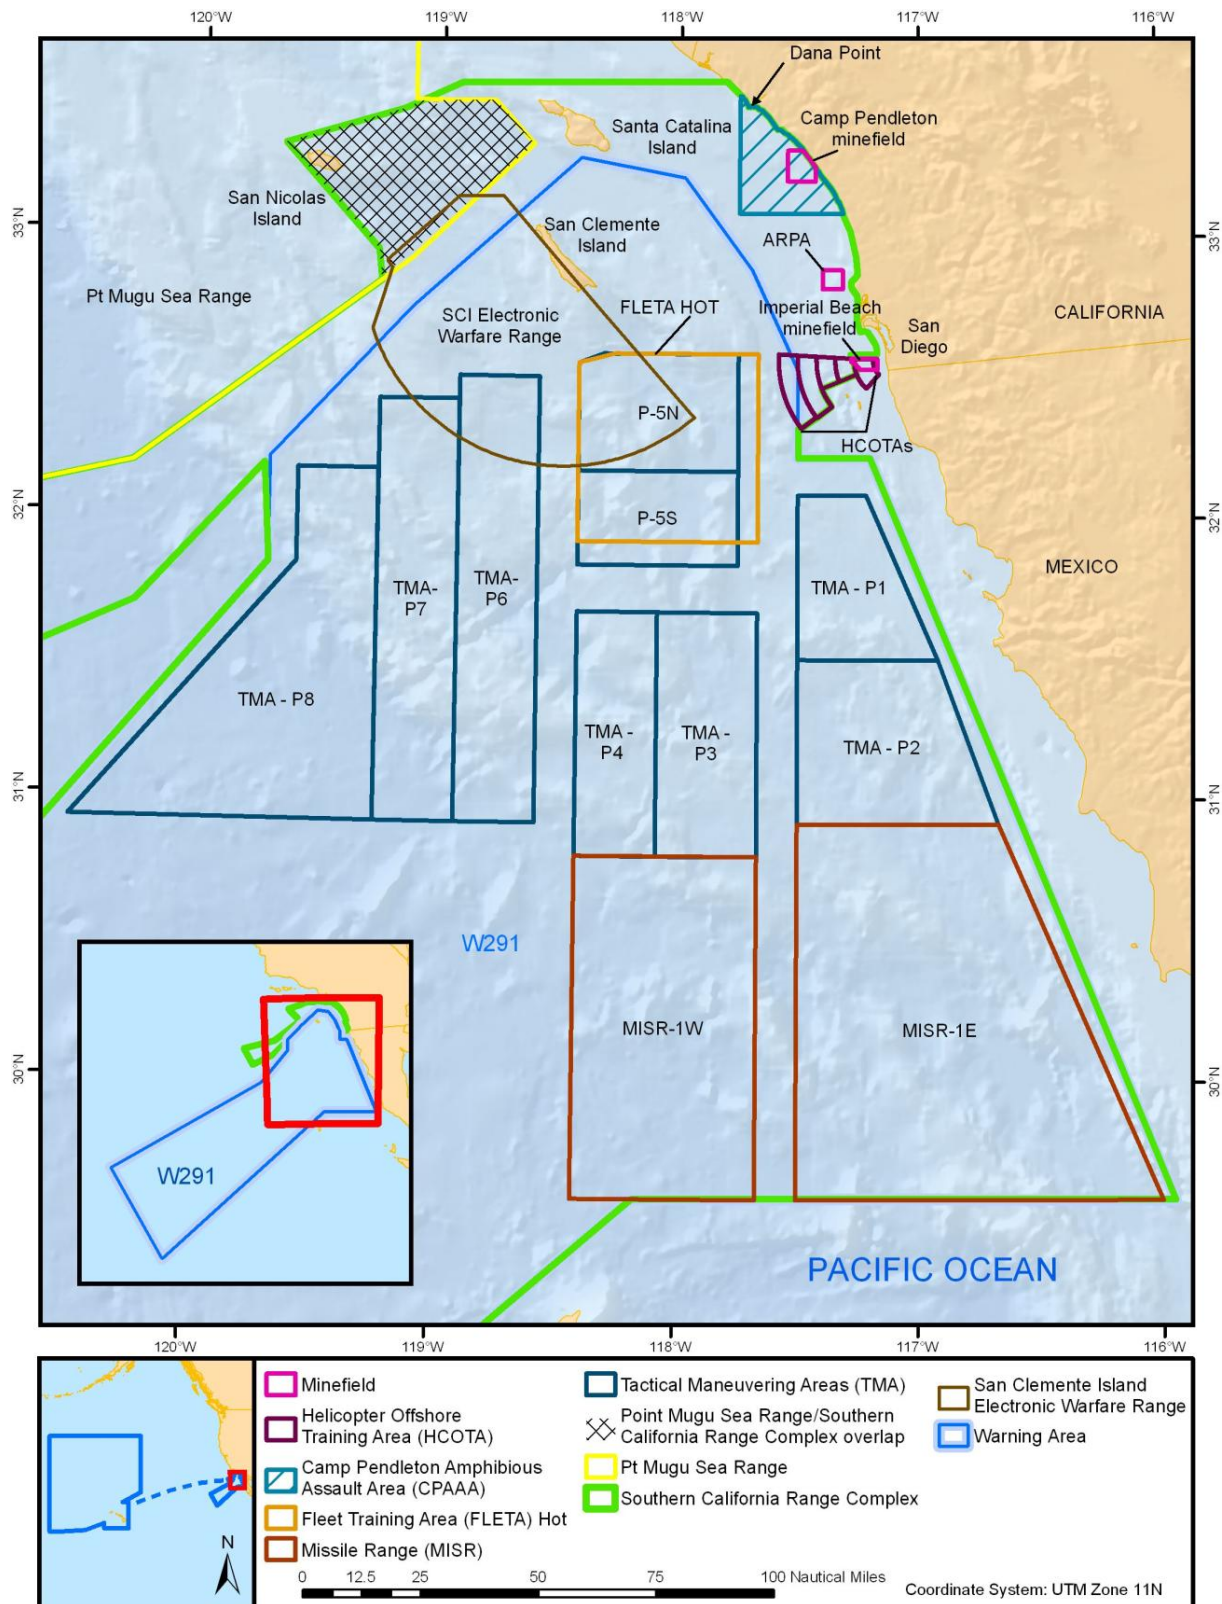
120°W 119°W 118°W 117°W 116°W

Dana Point

Santa Catalina Island

Camp Pendleton minefield

San Nicolas Island

San Clemente Island

ARPA

Pt Mugu Sea Range

SCI Electronic Warfare Range

FLETA HOT

Imperial Beach minefield

San Diego

CALIFORNIA

P-5N

HCOTAs

P-5S

TMA-P7

TMA-P6

TMA - P1

MEXICO

TMA - P8

TMA - P4

TMA - P3

TMA - P2

W291

MISR-1W

MISR-1E

W291

PACIFIC OCEAN

33°N 32°N 31°N 30°N

120°W 119°W 118°W 117°W 116°W

Minefield

Helicopter Offshore Training Area (HCOTA)

Camp Pendleton Amphibious Assault Area (CPAAA)

Fleet Training Area (FLETA) Hot

Missile Range (MISR)

Tactical Maneuvering Areas (TMA)

Point Mugu Sea Range/Southern California Range Complex overlap

Pt Mugu Sea Range

Southern California Range Complex

San Clemente Island Electronic Warfare Range

Warning Area

N

0 12.5 25 50 75 100 Nautical Miles

Coordinate System: UTM Zone 11N